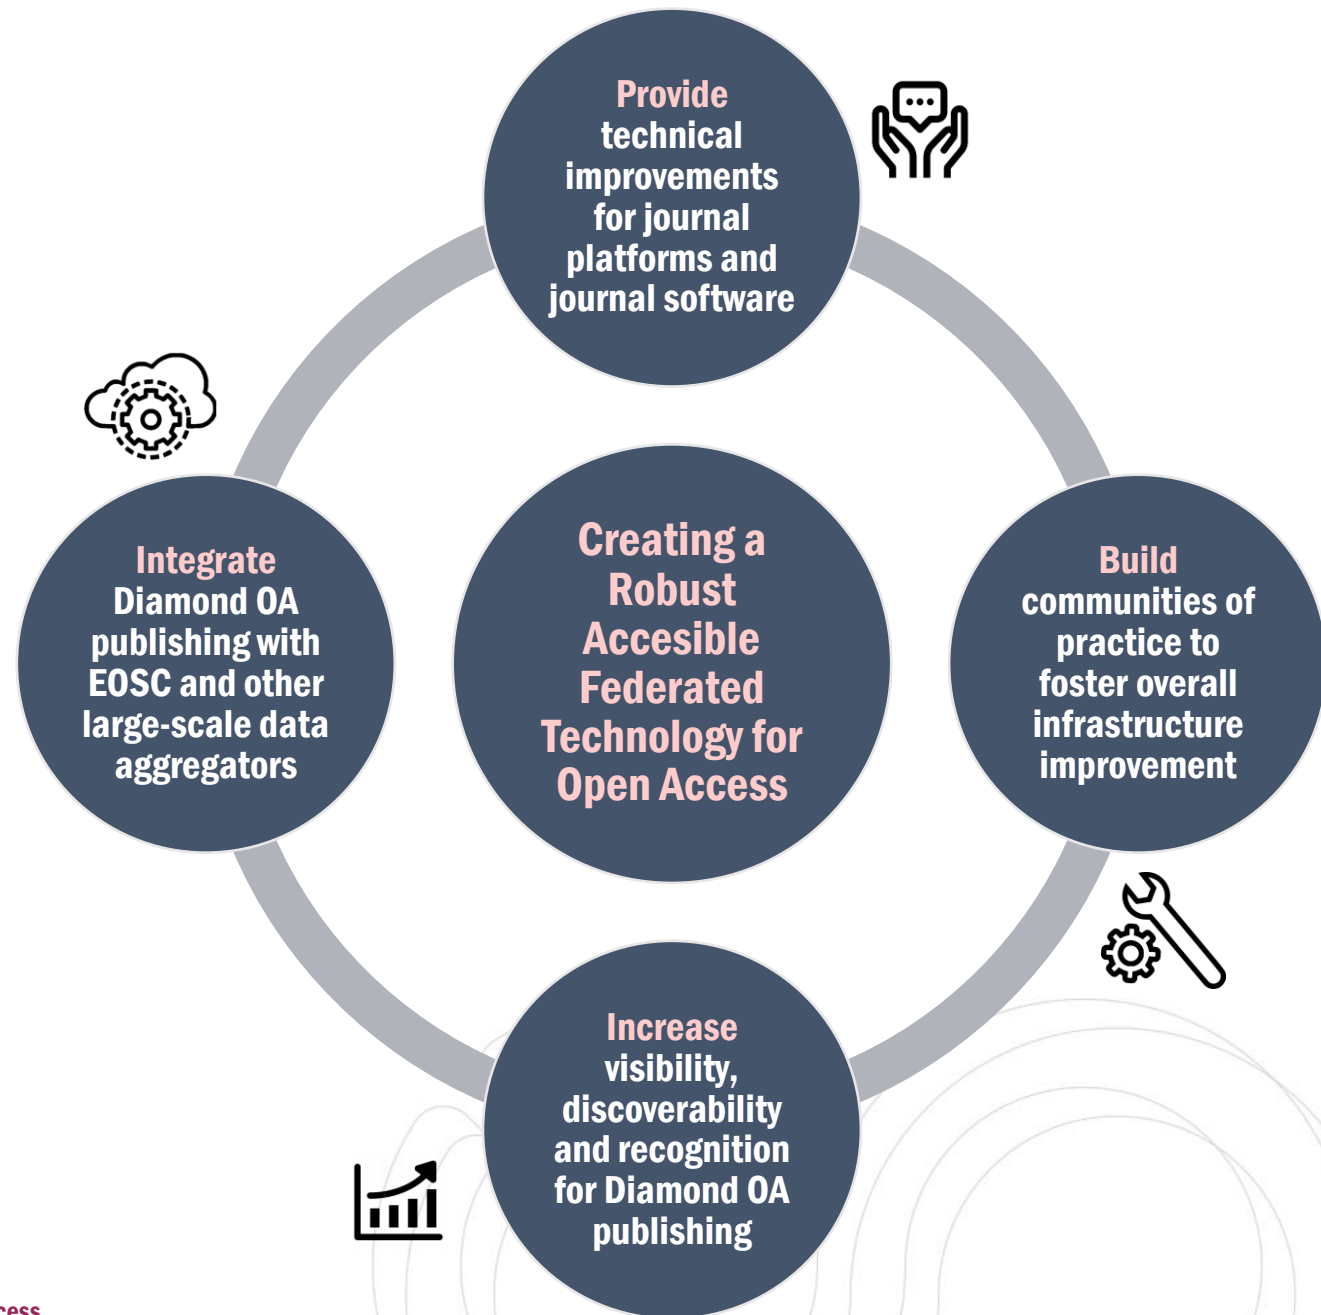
Provide technical improvements for journal platforms and journal software

Integrate Diamond OA publishing with EOSC and other large-scale data aggregators

Creating a Robust Accesible Federated Technology for Open Access

Build communities of practice to foster overall infrastructure improvement

Increase visibility, discoverability and recognition for Diamond OA publishing

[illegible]cess